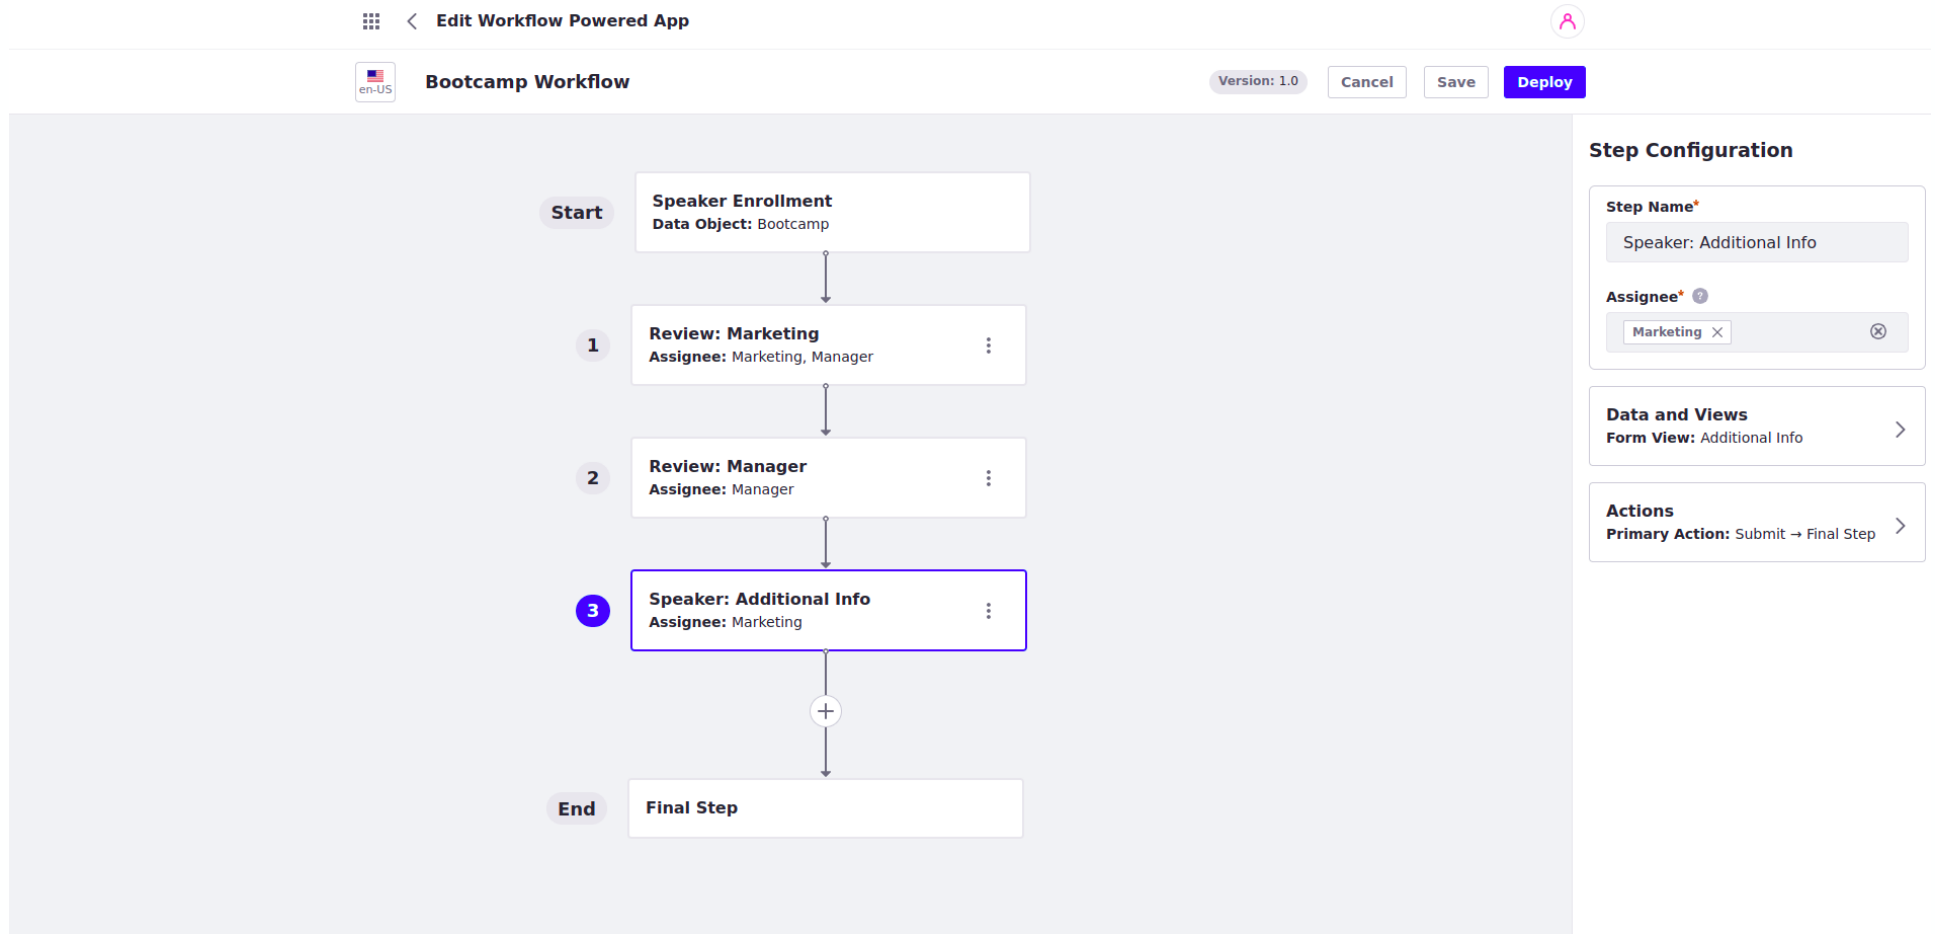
Edit Workflow Powered App

en-US

Bootcamp Workflow

Version: 1.0

Cancel

Save

Deploy

Start

Speaker Enrollment
Data Object: Bootcamp

1

Review: Marketing
Assignee: Marketing, Manager

2

Review: Manager
Assignee: Manager

3

Speaker: Additional Info
Assignee: Marketing

+

End

Final Step

Step Configuration

Step Name*

Speaker: Additional Info

Assignee*

Marketing

Data and Views
Form View: Additional Info

Actions
Primary Action: Submit → Final Step